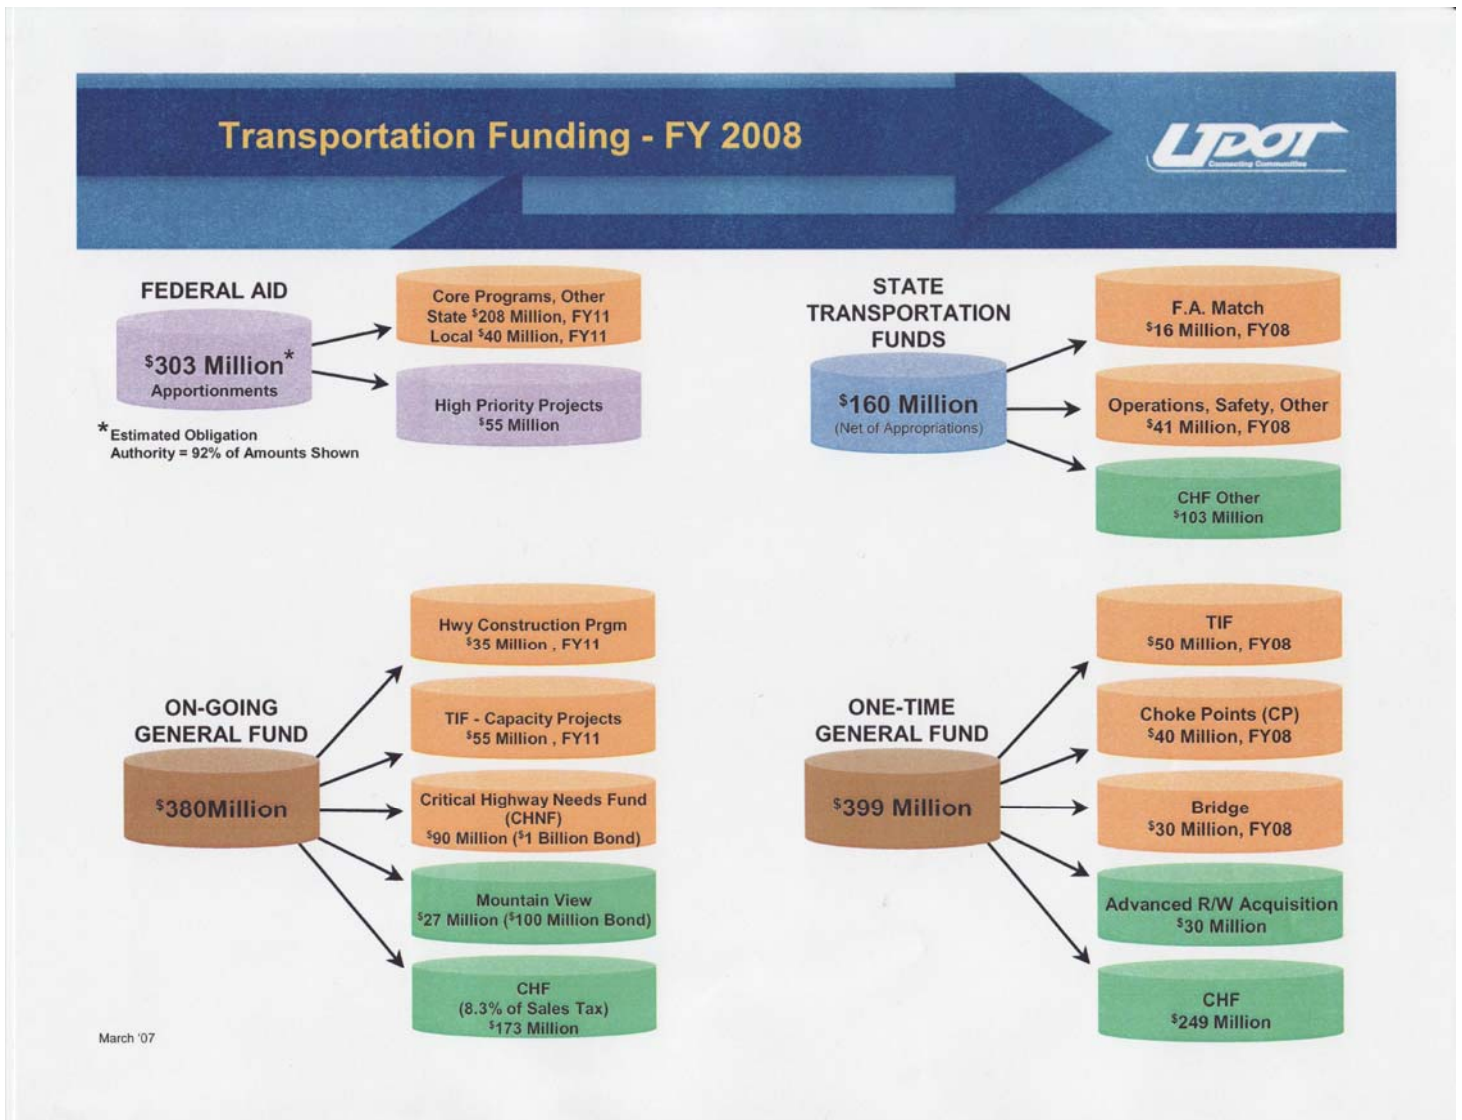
Transportation Funding - FY 2008

UDOT
Connecting Communities

FEDERAL AID

$303 Million*
Apportionments

*Estimated Obligation Authority = 92% of Amounts Shown

Core Programs, Other
State $208 Million, FY11
Local $40 Million, FY11

High Priority Projects
$55 Million

STATE TRANSPORTATION FUNDS

$160 Million
(Net of Appropriations)

F.A. Match
$16 Million, FY08

Operations, Safety, Other
$41 Million, FY08

CHF Other
$103 Million

ON-GOING GENERAL FUND

$380Million

Hwy Construction Prgm
$35 Million , FY11

TIF - Capacity Projects
$55 Million , FY11

Critical Highway Needs Fund (CHNF)
$90 Million ($1 Billion Bond)

Mountain View
$27 Million ($100 Million Bond)

CHF
(8.3% of Sales Tax)
$173 Million

ONE-TIME GENERAL FUND

$399 Million

TIF
$50 Million, FY08

Choke Points (CP)
$40 Million, FY08

Bridge
$30 Million, FY08

Advanced R/W Acquisition
$30 Million

CHF
$249 Million

March '07